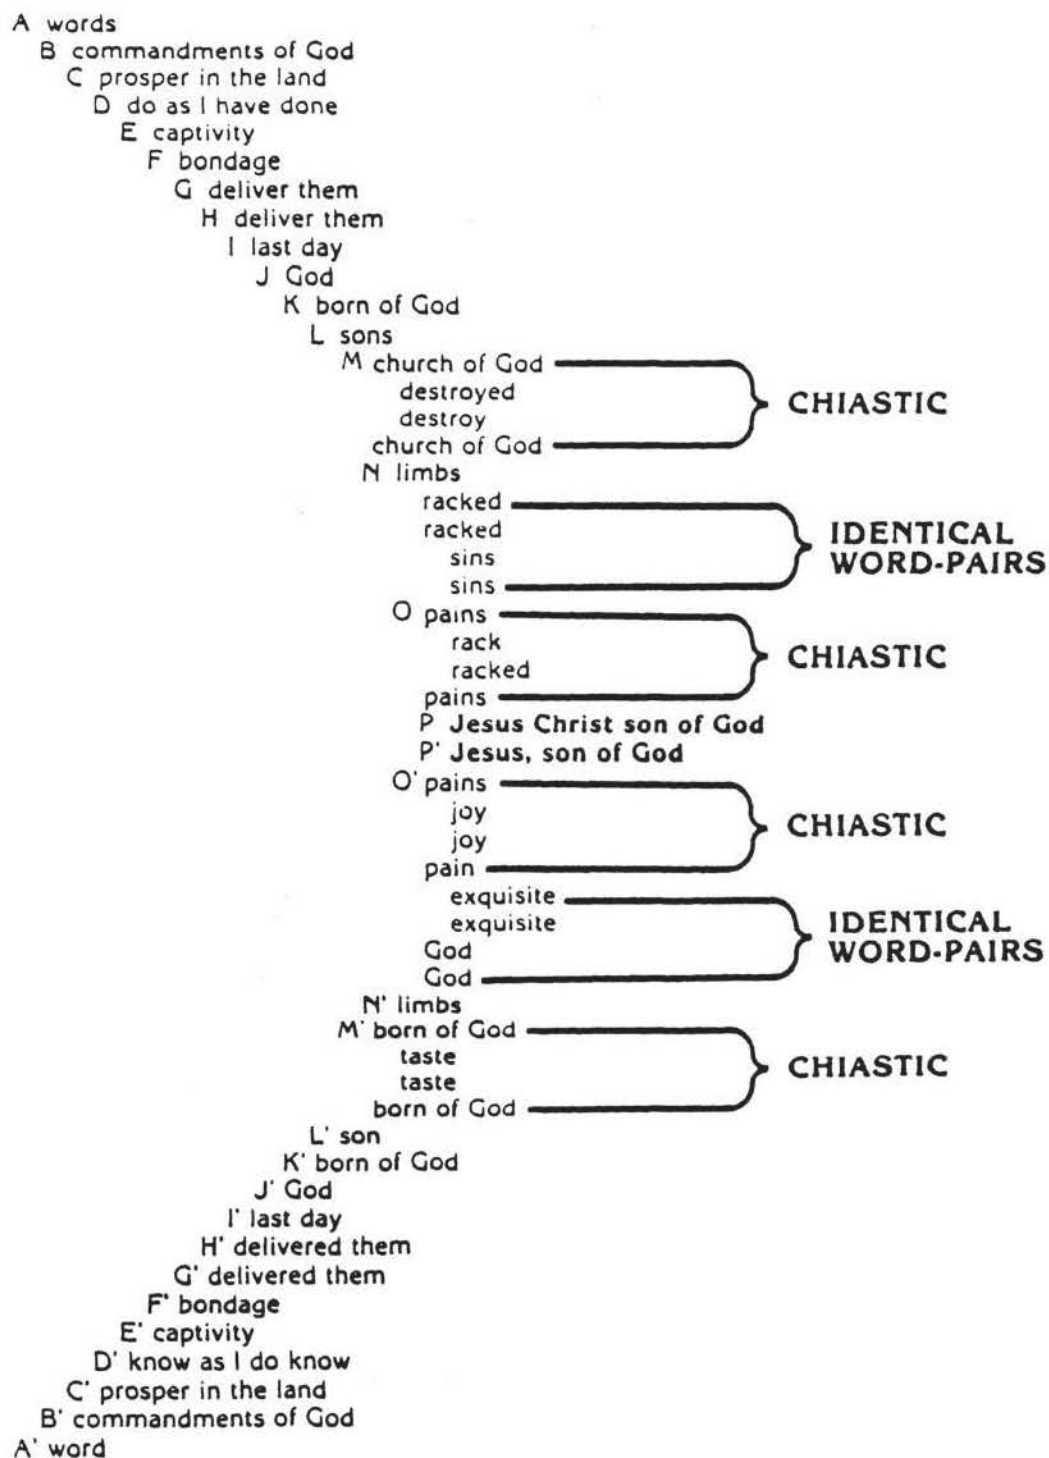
A words
B commandments of God
C prosper in the land
D do as I have done
E captivity
F bondage
G deliver them
H deliver them
I last day
J God
K born of God
L sons
M church of God
destroyed
destroy
church of God
CHIASTIC
N limbs
racked
racked
sins
sins
IDENTICAL WORD-PAIRS
O pains
rack
racked
pains
CHIASTIC
P Jesus Christ son of God
P' Jesus, son of God
O' pains
joy
joy
pain
CHIASTIC
exquisite
exquisite
God
God
IDENTICAL WORD-PAIRS
N' limbs
M' born of God
taste
taste
born of God
CHIASTIC
L' son
K' born of God
J' God
I' last day
H' delivered them
G' delivered them
F' bondage
E' captivity
D' know as I do know
C' prosper in the land
B' commandments of God
A' word